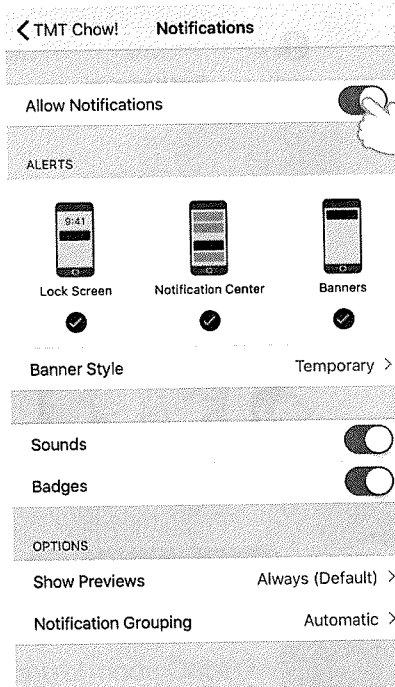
< TMT Chow! Notifications

Allow Notifications

ALERTS

9:41

Lock Screen

Notification Center

Banners

Banner Style Temporary >

Sounds

Badges

OPTIONS

Show Previews Always (Default) >

Notification Grouping Automatic >